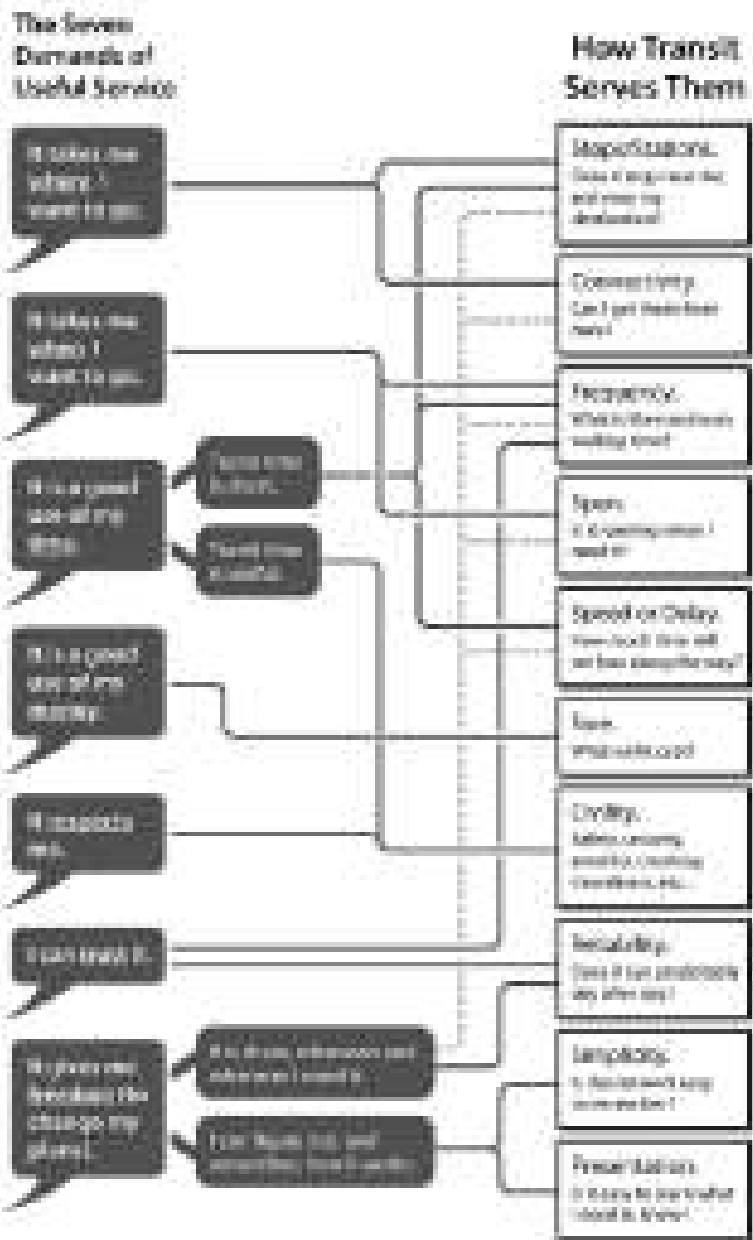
The Seven Demands of Useful Service

How Transit Serves Them

It takes me where I want to go.

It takes me when I want to go.

It is a good use of my time.

Travel time is short.

Travel time is useful.

It is a good use of my money.

It respects me.

I can trust it.

It gives me freedom (to change my plans).

It is there, whenever and wherever I need it.

I can figure it out and understand how it works.

Stop Locations.
Does it stop near the end near my destination?

Connectivity.
Can I get there from here?

Frequency.
What is the maximum waiting time?

Span.
Is it operating when I need it?

Speed or Delay.
How much time will we lose along the way?

Fare.
What does it cost?

Civility.
Safety, comfort, amenities, courtesy, cleanliness, etc.

Reliability.
Does it run predictably day after day?

Simplicity.
Is the network easy to remember?

Presentation.
Is it easy to learn what I need to know?